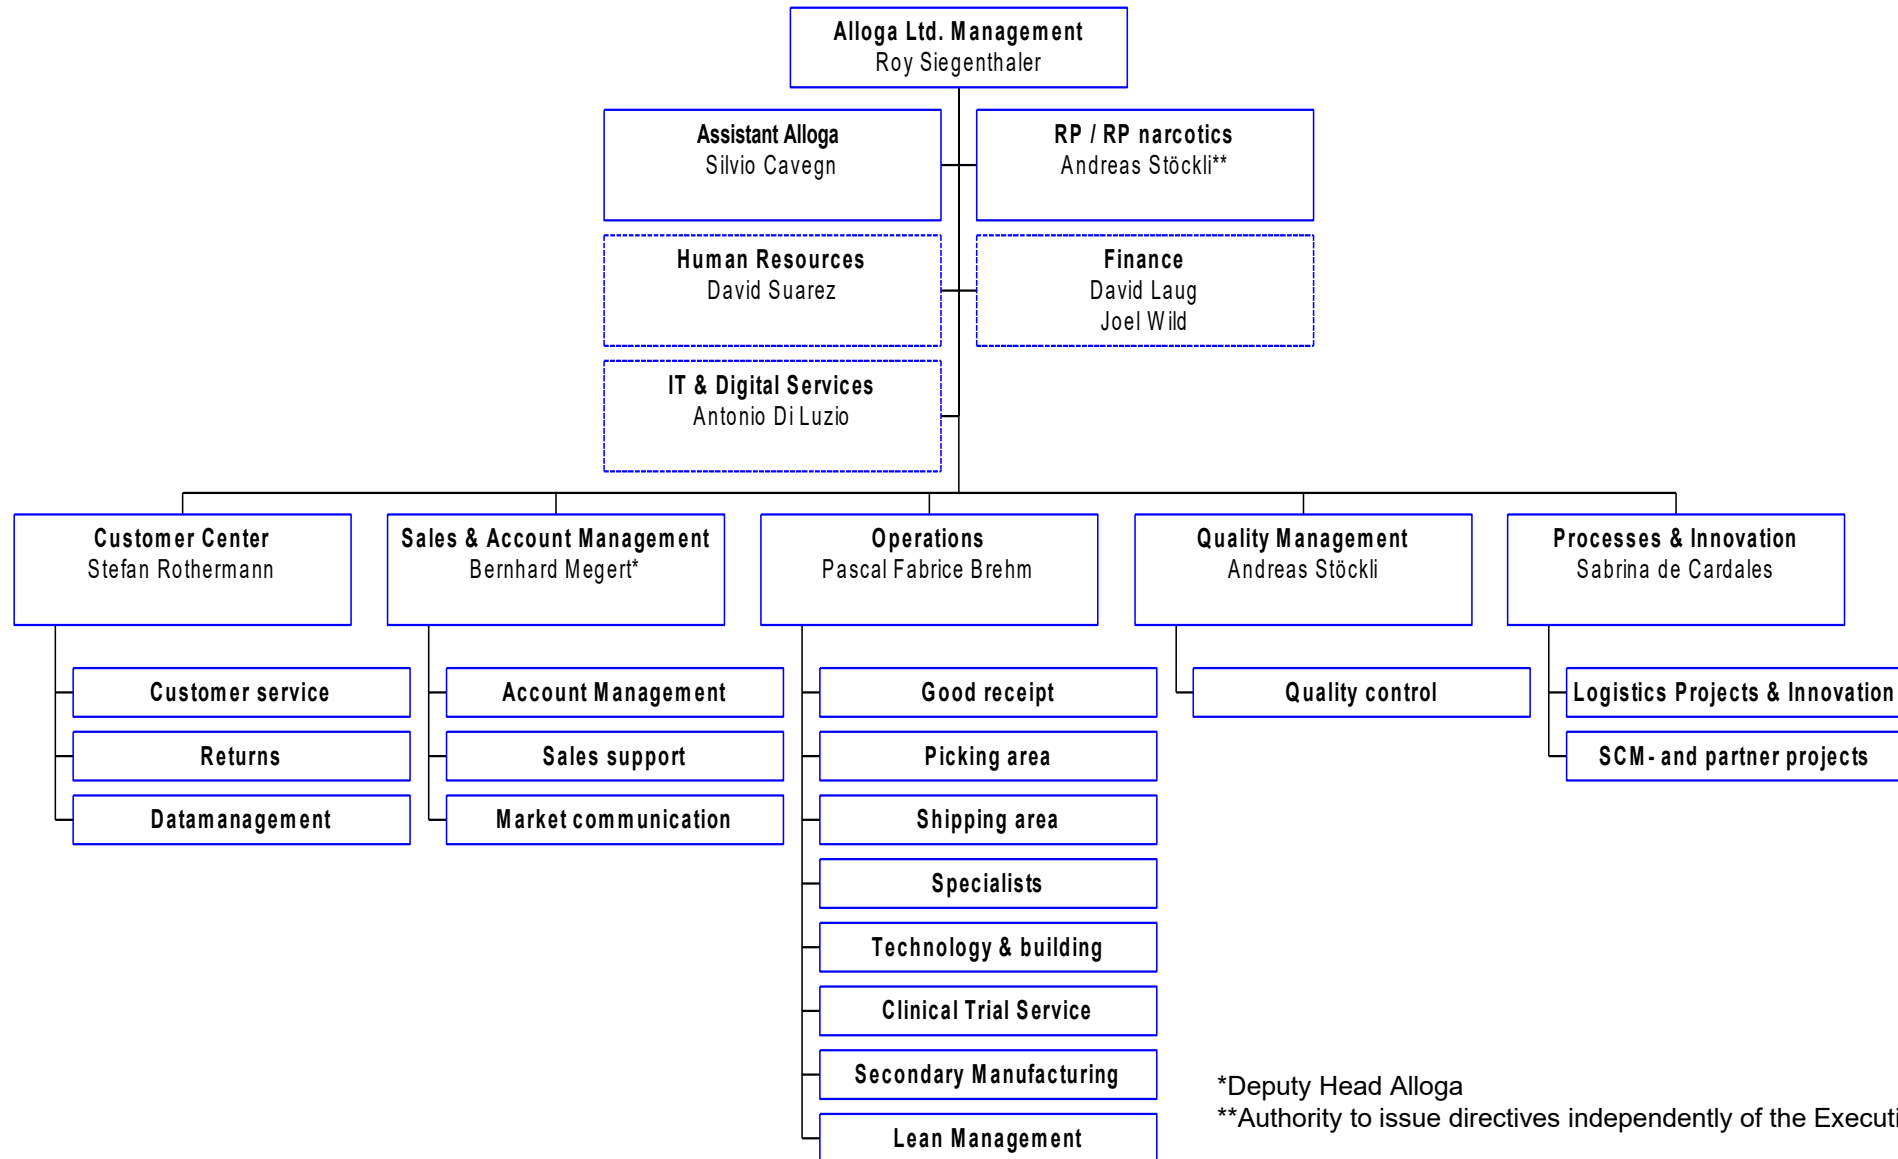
Alloga Ltd. Management
Roy Siegenthaler

Assistant Alloga
Silvio Cavegn

RP / RP narcotics
Andreas Stöckli**

Human Resources
David Suarez

Finance
David Laug
Joel Wild

IT & Digital Services
Antonio Di Luzio

Customer Center
Stefan Rothermann

Customer service

Returns

Datamanagement

Sales & Account Management
Bernhard Megert*

Account Management

Sales support

Market communication

Operations
Pascal Fabrice Brehm

Good receipt

Picking area

Shipping area

Specialists

Technology & building

Clinical Trial Service

Secondary Manufacturing

Lean Management

Quality Management
Andreas Stöckli

Quality control

Processes & Innovation
Sabrina de Cardales

Logistics Projects & Innovation

SCM- and partner projects

*Deputy Head Alloga
**Authority to issue directives independently of the Executi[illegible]